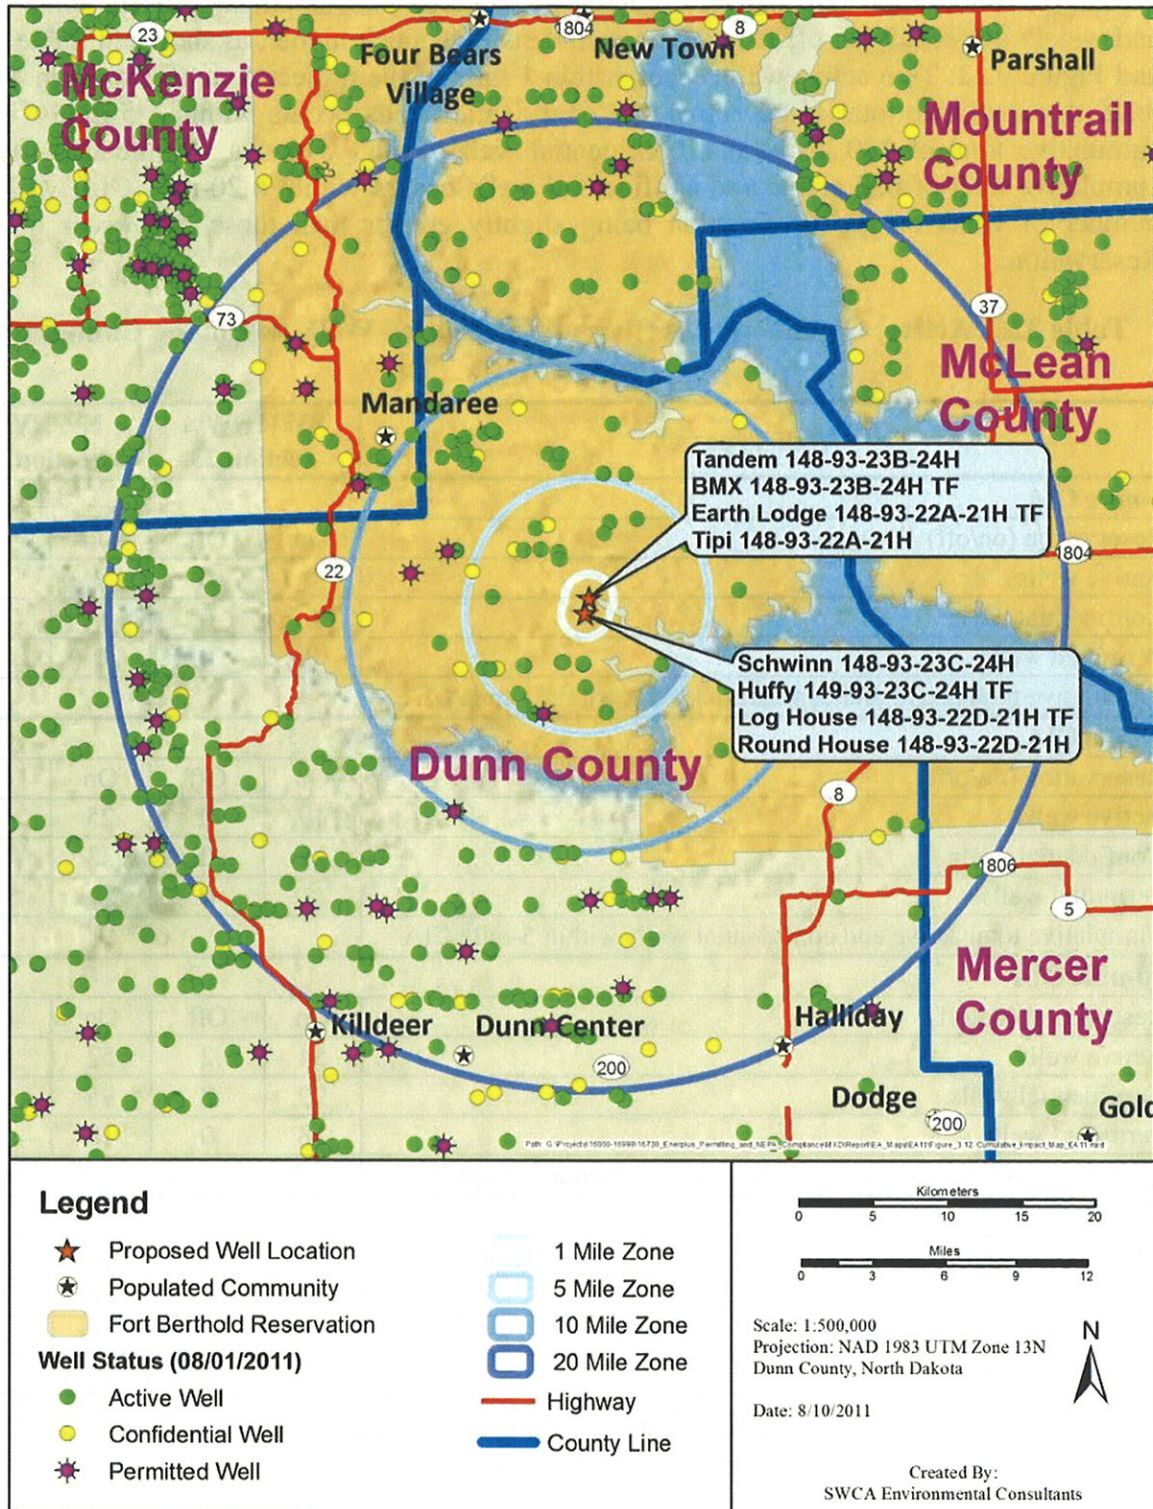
23
1804
8
Four Bears Village
New Town
Parshall
McKenzie County
Mountrail County
73
37
McLean County
Mandaree
Tandem 148-93-23B-24H
BMX 148-93-23B-24H TF
Earth Lodge 148-93-22A-21H TF
Tipi 148-93-22A-21H
1804
22
Schwinn 148-93-23C-24H
Huffy 149-93-23C-24H TF
Log House 148-93-22D-21H TF
Round House 148-93-22D-21H
Dunn County
8
1806
5
Mercer County
Killdeer
Dunn Center
Halliday
200
Dodge
200
Gol
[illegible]

Legend
Proposed Well Location
Populated Community
Fort Berthold Reservation
Well Status (08/01/2011)
Active Well
Confidential Well
Permitted Well
1 Mile Zone
5 Mile Zone
10 Mile Zone
20 Mile Zone
Highway
County Line

Kilometers
0 5 10 15 20
Miles
0 3 6 9 12

Scale: 1:500,000
Projection: NAD 1983 UTM Zone 13N
Dunn County, North Dakota

Date: 8/10/2011

N

Created By:
SWCA Environmental Consultants